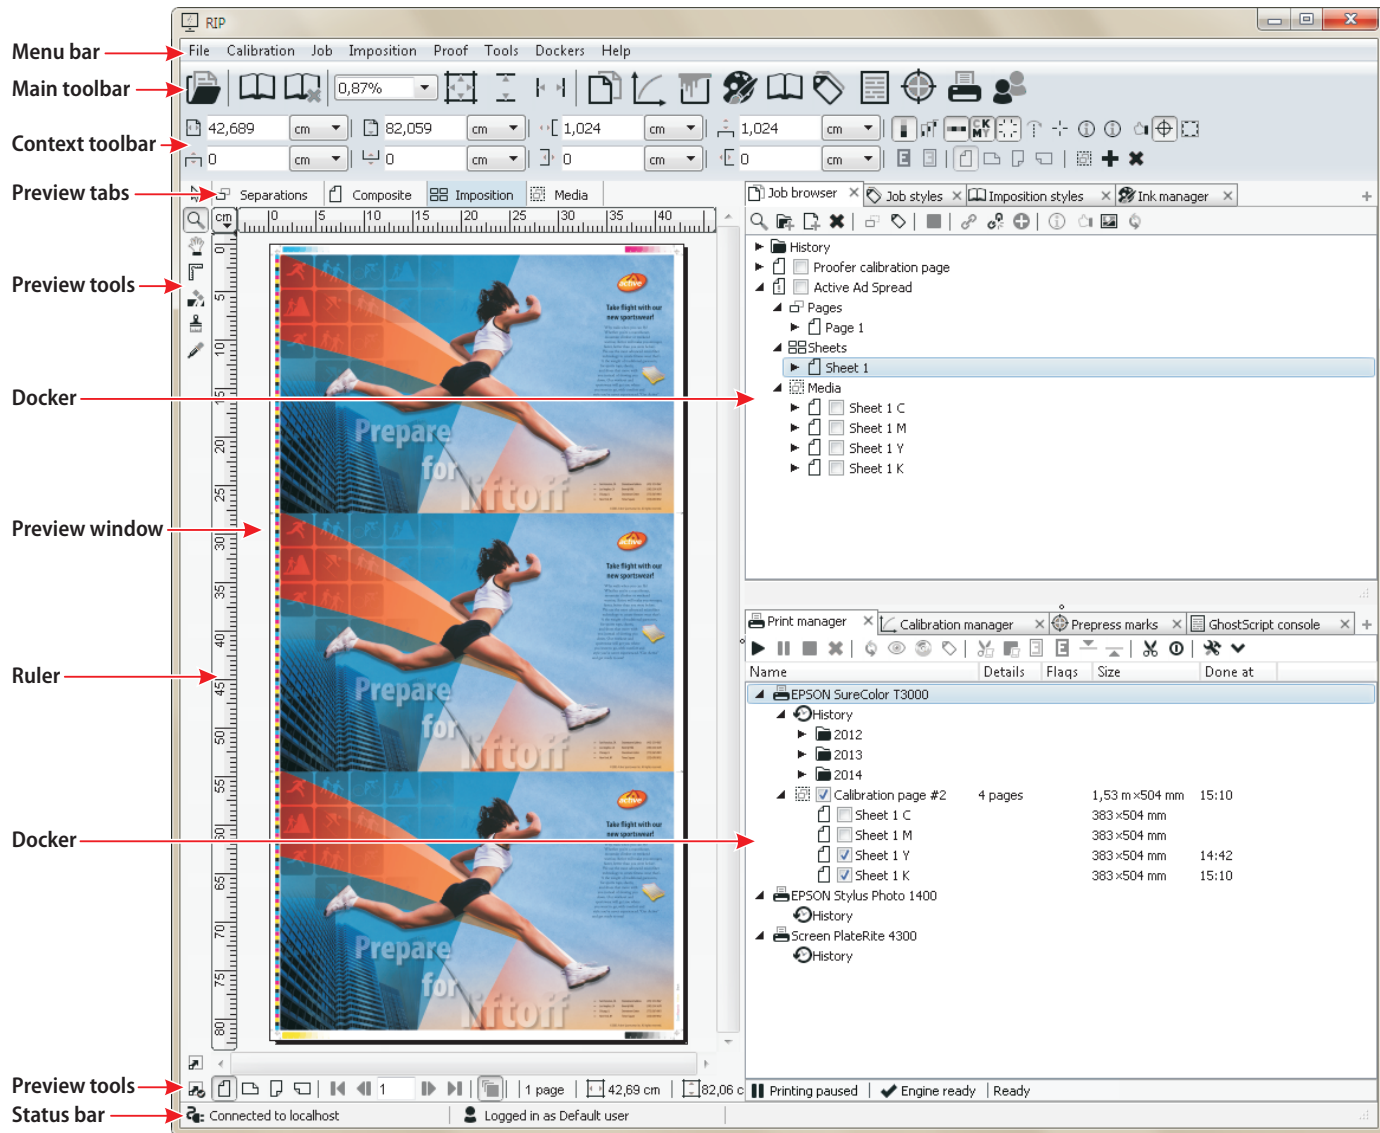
RIP

Menu bar
Main toolbar
Context toolbar
Preview tabs
Preview tools
Docker
Preview window
Ruler
Docker
Preview tools
Status bar

File Calibration Job Imposition Proof Tools Dockers Help

0,87%

42,689 cm 82,059 cm 1,024 cm 1,024 cm
0 cm 0 cm 0 cm 0 cm

Separations Composite Imposition Media

cm 0 5 10 15 20 25 30 35 40

Take flight with our new sportswear!

Prepare for liftoff

Job browser Job styles Imposition styles Ink manager

History
Proofer calibration page
Active Ad Spread
Pages
Page 1
Sheets
Sheet 1
Media
Sheet 1 C
Sheet 1 M
Sheet 1 Y
Sheet 1 K

Print manager Calibration manager Prepress marks GhostScript console

| Name | Details | Flags | Size | Done at |
|---|---|---|---|---|
| EPSON SureColor T3000 | | | | |
| History | | | | |
| 2012 | | | | |
| 2013 | | | | |
| 2014 | | | | |
| Calibration page #2 | 4 pages | | 1,53 m×504 mm | 15:10 |
| Sheet 1 C | | | 383×504 mm | |
| Sheet 1 M | | | 383×504 mm | |
| Sheet 1 Y | | | 383×504 mm | 14:42 |
| Sheet 1 K | | | 383×504 mm | 15:10 |
| EPSON Stylus Photo 1400 | | | | |
| History | | | | |
| Screen PlateRite 4300 | | | | |
| History | | | | |

1 1 page 42,69 cm 82,06 c Printing paused Engine ready Ready
Connected to localhost Logged in as Default user